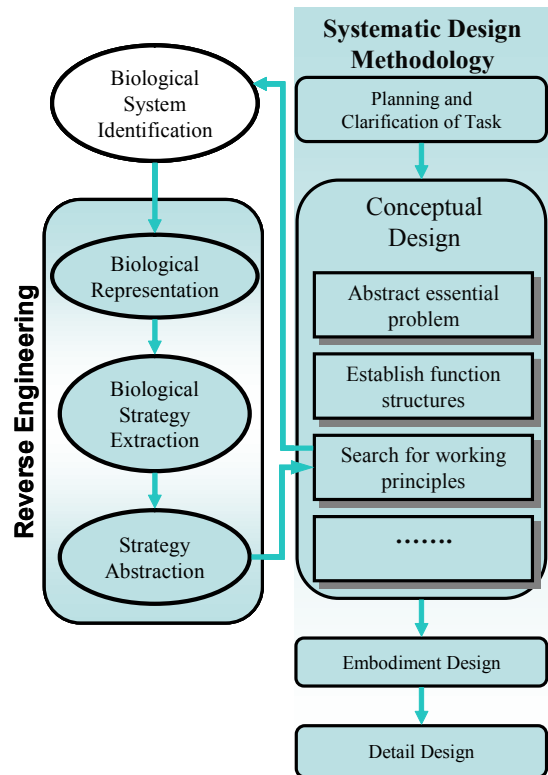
Biological System Identification

Reverse Engineering

Biological Representation

Biological Strategy Extraction

Strategy Abstraction

Systematic Design Methodology

Planning and Clarification of Task

Conceptual Design

Abstract essential problem

Establish function structures

Search for working principles

.......

Embodiment Design

Detail Design